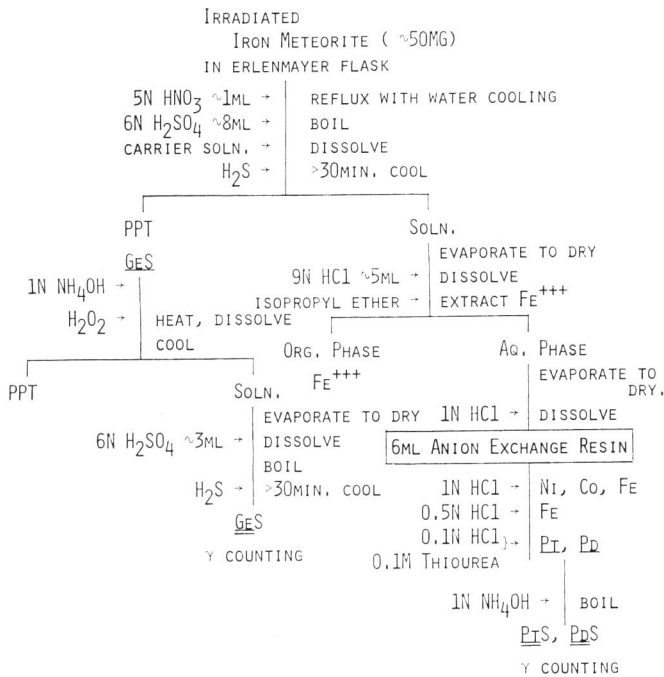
IRRADIATED
IRON METEORITE ( ~50MG)
IN ERLENMAYER FLASK

5N $HNO_3$ ~1ML → REFLUX WITH WATER COOLING
6N $H_2SO_4$ ~8ML → BOIL
CARRIER SOLN. → DISSOLVE
$H_2S$ → >30MIN. COOL

PPT
GES
1N $NH_4OH$ →
$H_2O_2$ → HEAT, DISSOLVE
COOL

PPT

SOLN.
6N $H_2SO_4$ ~3ML → EVAPORATE TO DRY
DISSOLVE
BOIL
$H_2S$ → >30MIN. COOL
GES
γ COUNTING

SOLN.
9N HCl ~5ML → EVAPORATE TO DRY
DISSOLVE
ISOPROPYL ETHER → EXTRACT $FE^{+++}$

ORG. PHASE
$FE^{+++}$

AQ. PHASE
EVAPORATE TO DRY.
1N HCl → DISSOLVE
6ML ANION EXCHANGE RESIN
1N HCl → NI, CO, FE
0.5N HCl → FE
0.1N HCl
0.1M THIOUREA → PT, PD
1N $NH_4OH$ → BOIL
PTS, PDS
γ COUNTING